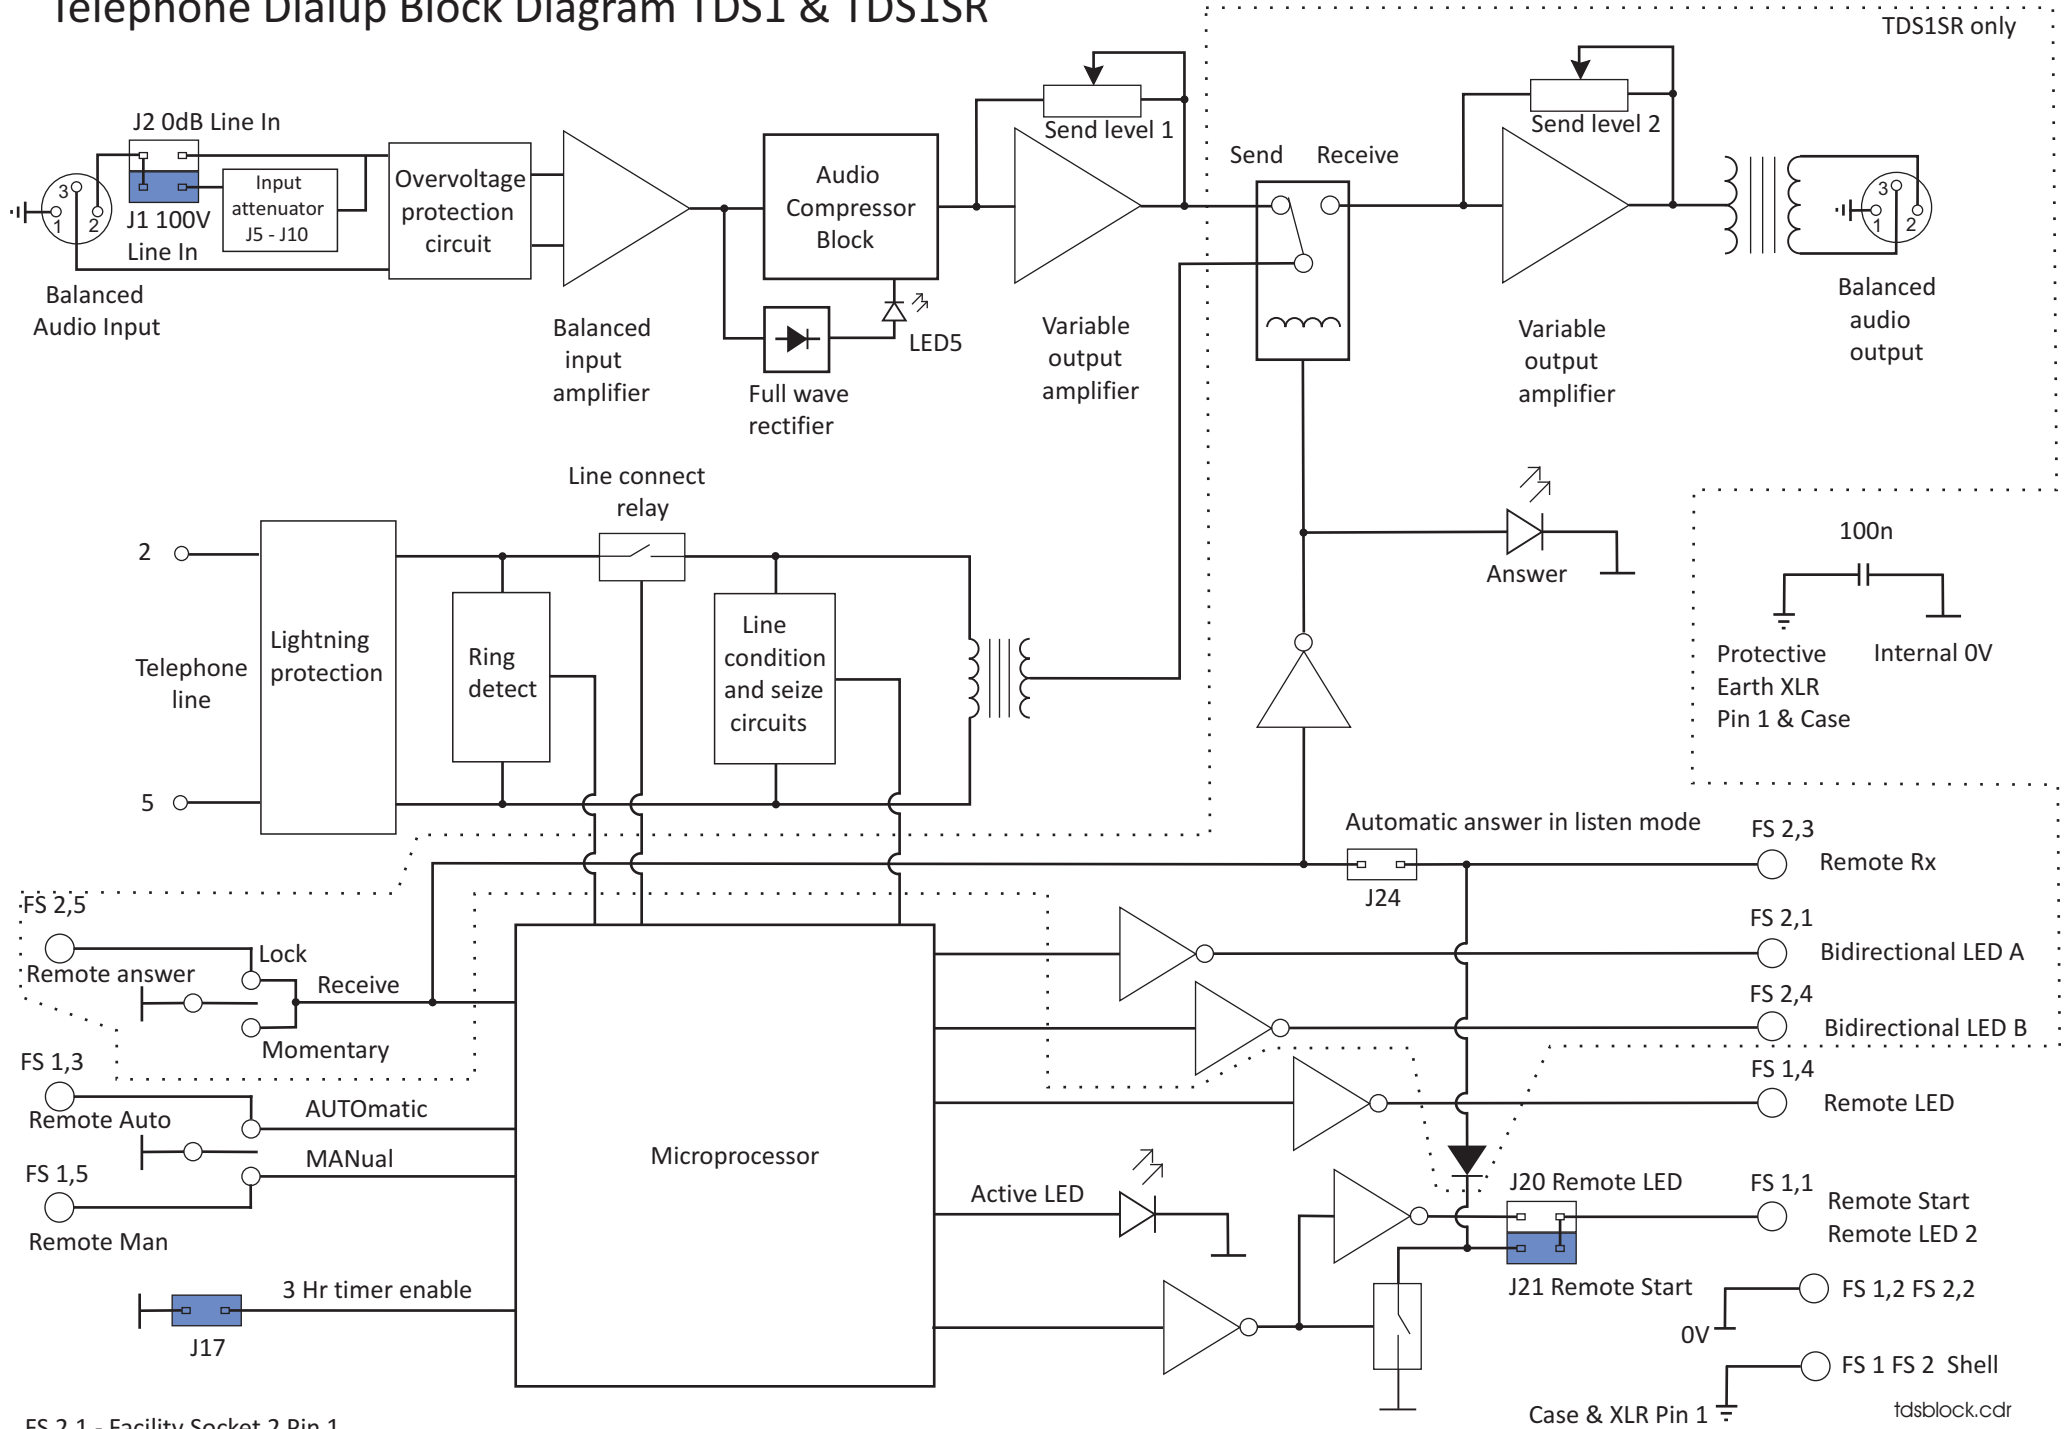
Telephone Dialup Block Diagram TDS1 & TDS1SR

TDS1SR only

J2 0dB Line In
3
1
2
J1 100V Line In
Input attenuator J5 - J10
Balanced Audio Input
Overvoltage protection circuit
Balanced input amplifier
Audio Compressor Block
Full wave rectifier
LED5
Send level 1
Variable output amplifier
Send
Receive
Send level 2
Variable output amplifier
3
1
2
Balanced audio output

Line connect relay
2
Telephone line
5
Lightning protection
Ring detect
Line condition and seize circuits
Answer
100n
Protective Earth XLR Pin 1 & Case
Internal 0V

Automatic answer in listen mode
J24
FS 2,3
Remote Rx
FS 2,5
Remote answer
Lock
Receive
Momentary
FS 2,1
Bidirectional LED A
FS 2,4
Bidirectional LED B
FS 1,3
Remote Auto
AUTOmatic
FS 1,4
Remote LED
FS 1,5
Remote Man
MANual
Microprocessor
Active LED
J20 Remote LED
FS 1,1
Remote Start
Remote LED 2
J21 Remote Start
FS 1,2 FS 2,2
0V
3 Hr timer enable
J17
FS 1 FS 2 Shell
Case & XLR Pin 1
tdsblock.cdr
FS 2,1 - Facility Socket 2 Pin 1